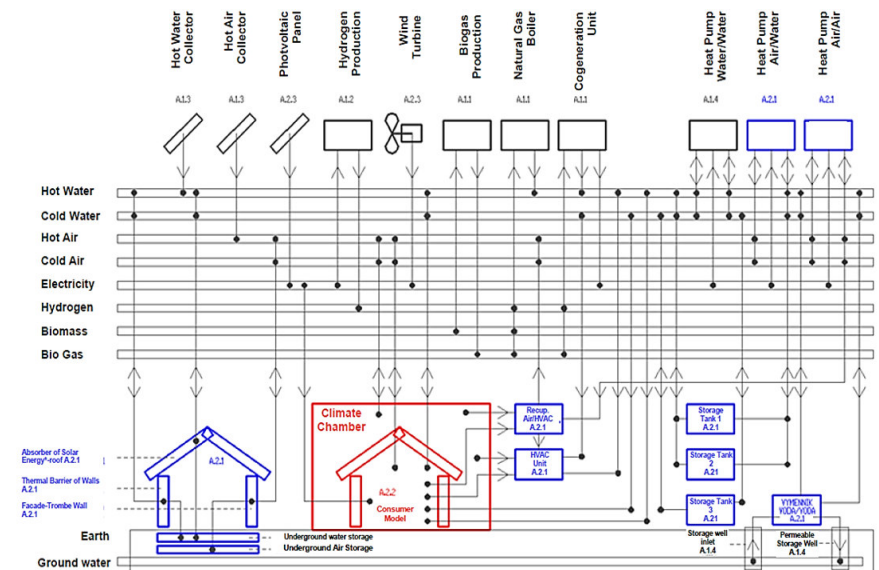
Hot Water Collector
Hot Air Collector
Photvoltaic Panel
Hydrogen Production
Wind Turbine
Biogas Production
Natural Gas Boiler
Cogeneration Unit
Heat Pump Water/Water
Heat Pump Air/Water
Heat Pump Air/Air

A.1.3
A.1.3
A.2.3
A.1.2
A.2.3
A.1.1
A.1.1
A.1.1
A.1.4
A.2.1
A.2.1

Hot Water
Cold Water
Hot Air
Cold Air
Electricity
Hydrogen
Biomass
Bio Gas

Absorber of Solar Energy*-roof A.2.1
Thermal Barrier of Walls A.2.1
Facade-Trombe Wall A.2.1
A.2.1

Climate Chamber
A.2.2
Consumer Model

Recup. Air/HVAC A.2.1
HVAC Unit A.2.1

Storage Tank 1 A.2.1
Storage Tank 2 A.2.1
Storage Tank 3 A.21

VYMENNIK VODA/VODA A.2.1

Earth
Underground water storage
Underground Air Storage
Storage well inlet A.1.4
Permeable Storage Well - A.1.4
Ground water